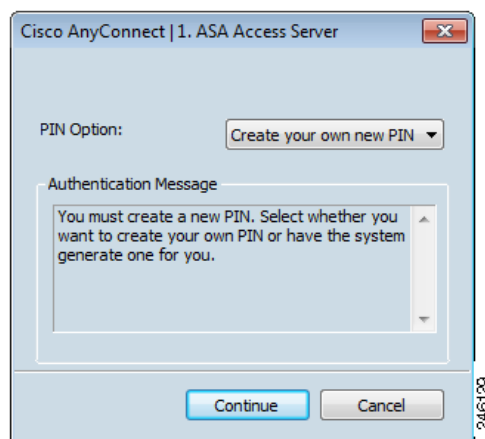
Cisco AnyConnect | 1. ASA Access Server

PIN Option:

Create your own new PIN

Authentication Message

You must create a new PIN. Select whether you want to create your own PIN or have the system generate one for you.

Continue

Cancel

246129